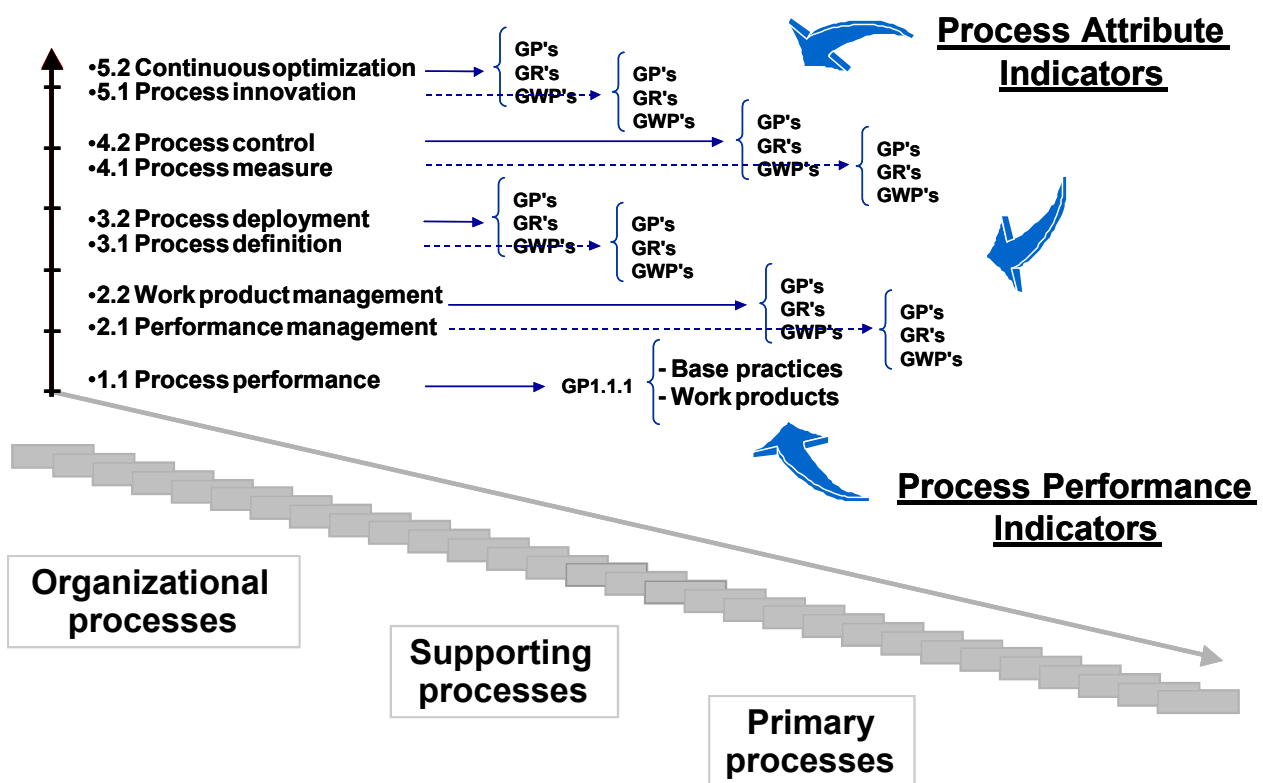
•5.2 Continuous optimization
•5.1 Process innovation
•4.2 Process control
•4.1 Process measure
•3.2 Process deployment
•3.1 Process definition
•2.2 Work product management
•2.1 Performance management
•1.1 Process performance

GP's
GR's
GWP's

GP's
GR's
GWP's

GP's
GR's
GWP's

GP's
GR's
GWP's

GP's
GR's
GWP's

GP's
GR's
GWP's

GP's
GR's
GWP's

GP's
GR's
GWP's

GP1.1.1
- Base practices
- Work products

Process Attribute Indicators

Process Performance Indicators

Organizational processes

Supporting processes

Primary processes